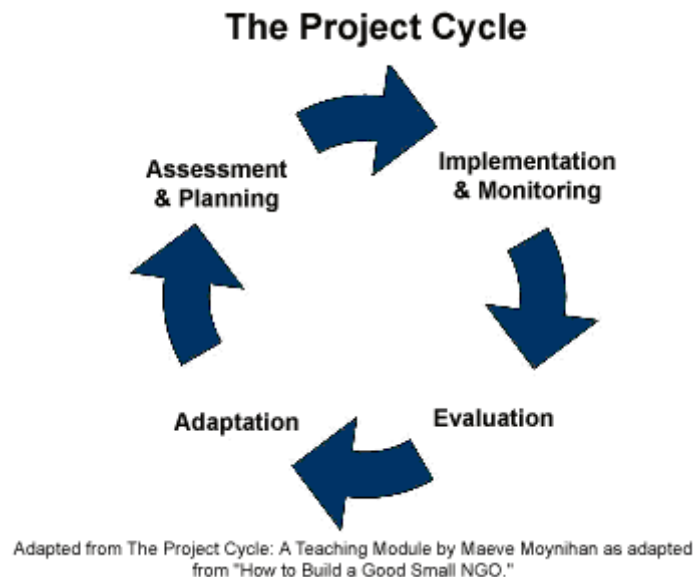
The Project Cycle

Assessment & Planning

Implementation & Monitoring

Evaluation

Adaptation

Adapted from The Project Cycle: A Teaching Module by Maeve Moynihan as adapted from "How to Build a Good Small NGO."